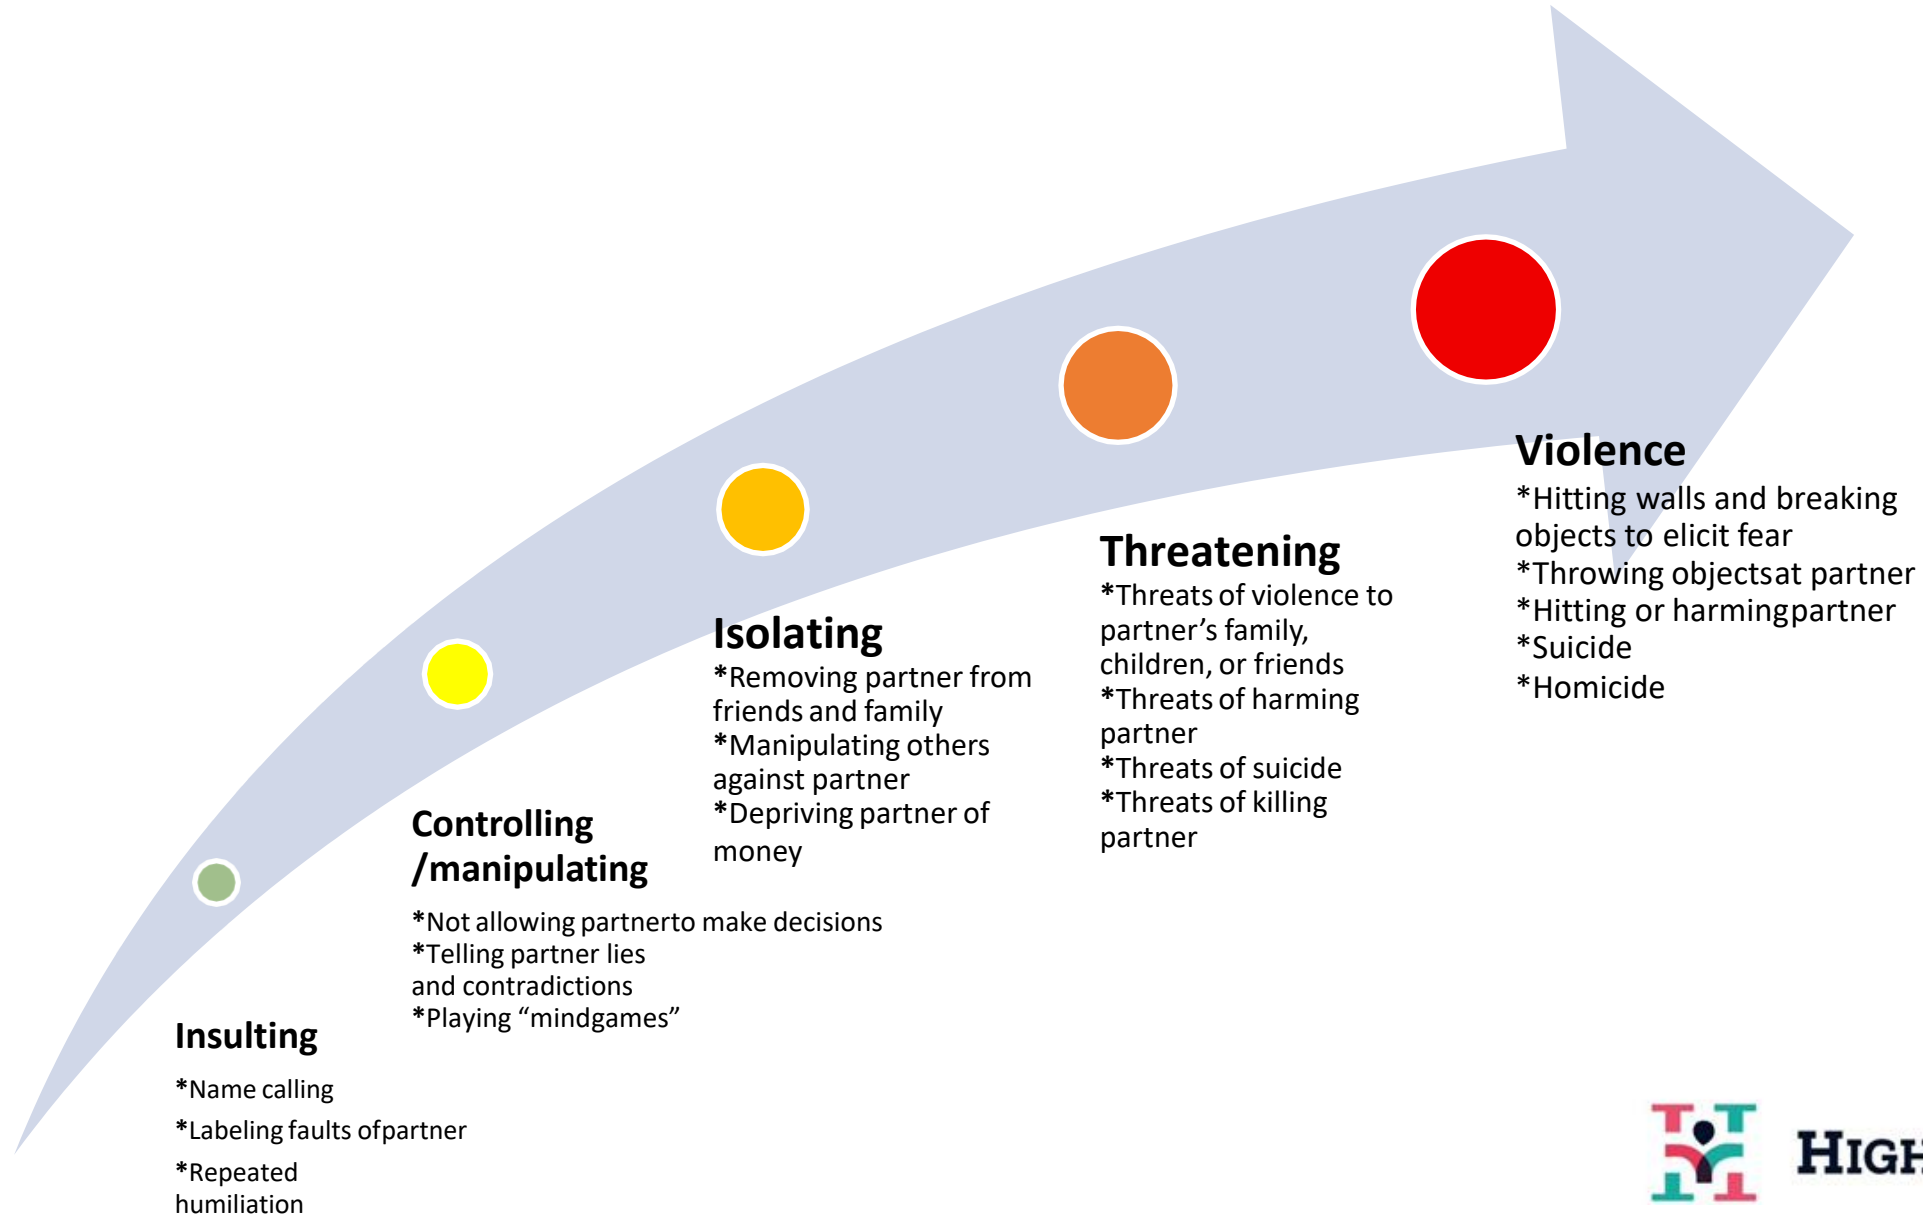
Violence
*Hitting walls and breaking objects to elicit fear
*Throwing objectsat partner
*Hitting or harmingpartner
*Suicide
*Homicide

Threatening
*Threats of violence to partner's family, children, or friends
*Threats of harming partner
*Threats of suicide
*Threats of killing partner

Isolating
*Removing partner from friends and family
*Manipulating others against partner
*Depriving partner of money

Controlling /manipulating
*Not allowing partnerto make decisions
*Telling partner lies and contradictions
*Playing "mindgames"

Insulting
*Name calling
*Labeling faults ofpartner
*Repeated humiliation

HIG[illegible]